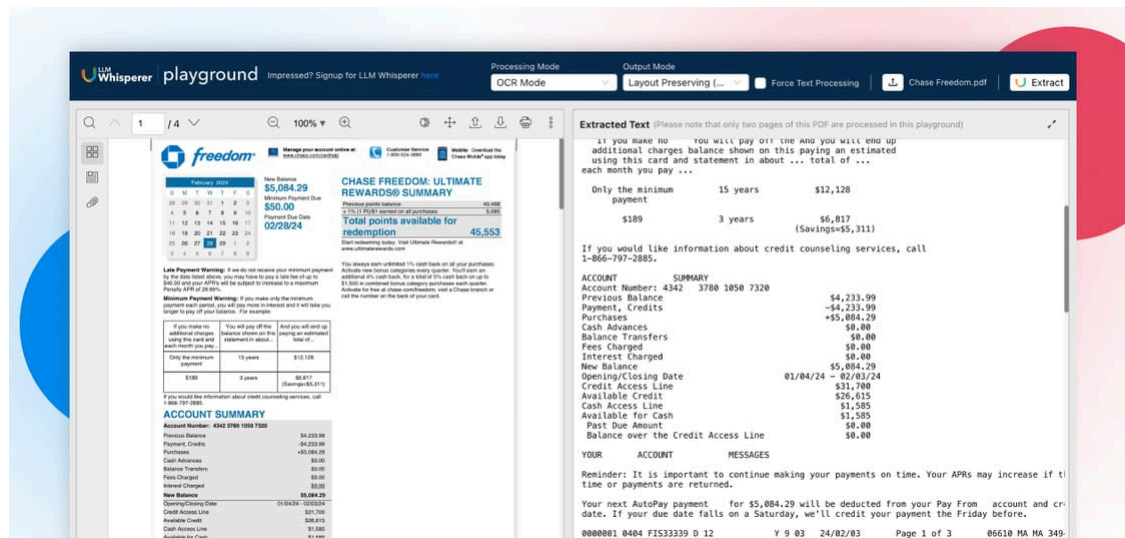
LLM Whisperer playground Impressed? Signup for LLM Whisperer here

Processing Mode
OCR Mode

Output Mode
Layout Preserving (...

Force Text Processing

Chase Freedom.pdf

Extract

1 /4

100%

Extracted Text (Please note that only two pages of this PDF are processed in this playground)

freedom

Manage your account online at: www.chase.com/cardhelp

Customer Service: 1-800-524-3880

Mobile: Download the Chase Mobile® app today

February 2024

| S | M | T | W | T | F | S |
|---|---|---|---|---|---|---|
| 28 | 29 | 30 | 31 | 1 | 2 | 3 |
| 4 | 5 | 6 | 7 | 8 | 9 | 10 |
| 11 | 12 | 13 | 14 | 15 | 16 | 17 |
| 18 | 19 | 20 | 21 | 22 | 23 | 24 |
| 25 | 26 | 27 | 28 | 29 | 1 | 2 |
| 3 | 4 | 5 | 6 | 7 | 8 | 9 |

New Balance
$5,084.29
Minimum Payment Due
$50.00
Payment Due Date
02/28/24

CHASE FREEDOM: ULTIMATE REWARDS® SUMMARY

| Previous points balance | 40,468 |
|---|---|
| + 1% (1 Pt/$1) earned on all purchases | 5,085 |
| Total points available for redemption | 45,553 |

Start redeeming today. Visit Ultimate Rewards® at www.ultimaterewards.com

You always earn unlimited 1% cash back on all your purchases. Activate new bonus categories every quarter. You'll earn an additional 4% cash back, for a total of 5% cash back on up to $1,500 in combined bonus category purchases each quarter. Activate for free at chase.com/freedom, visit a Chase branch or call the number on the back of your card.

Late Payment Warning: If we do not receive your minimum payment by the date listed above, you may have to pay a late fee of up to $40.00 and your APRs will be subject to increase to a maximum Penalty APR of 29.99%.

Minimum Payment Warning: If you make only the minimum payment each period, you will pay more in interest and it will take you longer to pay off your balance. For example:

| If you make no additional charges using this card and each month you pay... | You will pay off the balance shown on this statement in about... | And you will end up paying an estimated total of... |
|---|---|---|
| Only the minimum payment | 15 years | $12,128 |
| $189 | 3 years | $6,817 (Savings=$5,311) |

If you would like information about credit counseling services, call 1-866-797-2885.

ACCOUNT SUMMARY

Account Number: 4342 3780 1050 7320

| Previous Balance | $4,233.99 |
|---|---|
| Payment, Credits | -$4,233.99 |
| Purchases | +$5,084.29 |
| Cash Advances | $0.00 |
| Balance Transfers | $0.00 |
| Fees Charged | $0.00 |
| Interest Charged | $0.00 |
| New Balance | $5,084.29 |
| Opening/Closing Date | 01/04/24 - 02/03/24 |
| Credit Access Line | $31,700 |
| Available Credit | $26,615 |
| Cash Access Line | $1,585 |
| Available for Cash | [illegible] |

If you make no You will pay off the And you will end up
additional charges balance shown on this paying an estimated
using this card and statement in about ... total of ...
each month you pay ...

Only the minimum 15 years $12,128
payment

$189 3 years $6,817
(Savings=$5,311)

If you would like information about credit counseling services, call
1-866-797-2885.

ACCOUNT SUMMARY
Account Number: 4342 3780 1050 7320
Previous Balance $4,233.99
Payment, Credits -$4,233.99
Purchases +$5,084.29
Cash Advances $0.00
Balance Transfers $0.00
Fees Charged $0.00
Interest Charged $0.00
New Balance $5,084.29
Opening/Closing Date 01/04/24 - 02/03/24
Credit Access Line $31,700
Available Credit $26,615
Cash Access Line $1,585
Available for Cash $1,585
Past Due Amount $0.00
Balance over the Credit Access Line $0.00

YOUR ACCOUNT MESSAGES

Reminder: It is important to continue making your payments on time. Your APRs may increase if t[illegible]
time or payments are returned.

Your next AutoPay payment for $5,084.29 will be deducted from your Pay From account and cr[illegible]
date. If your due date falls on a Saturday, we'll credit your payment the Friday before.

0000001 0404 FIS33339 D 12 Y 9 03 24/02/03 Page 1 of 3 06610 MA MA 349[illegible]